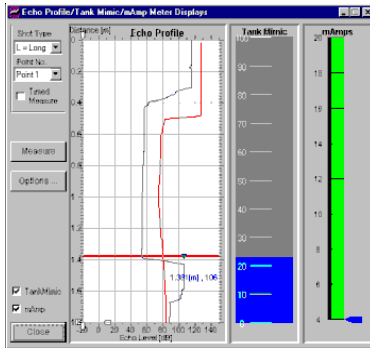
Echo Profile/Tank Mimic/mAmp Meter Displays

Shot Type
L = Long
Point No.
Point 1
Timed Measure
Measure
Options ...
Tank Mimic
mAmp
Close

Distance [m]
Echo Profile
0
0.2
0.4
0.6
0.8
1
1.2
1.4
1.6
1.8
0 20 40 60 80 100 120 140
Echo Level [dB]
1.38 [m] , 106

Tank Mimic
100
90
80
70
60
50
40
30
20
10
0

mAmps
20
18
16
14
12
10
8
6
4